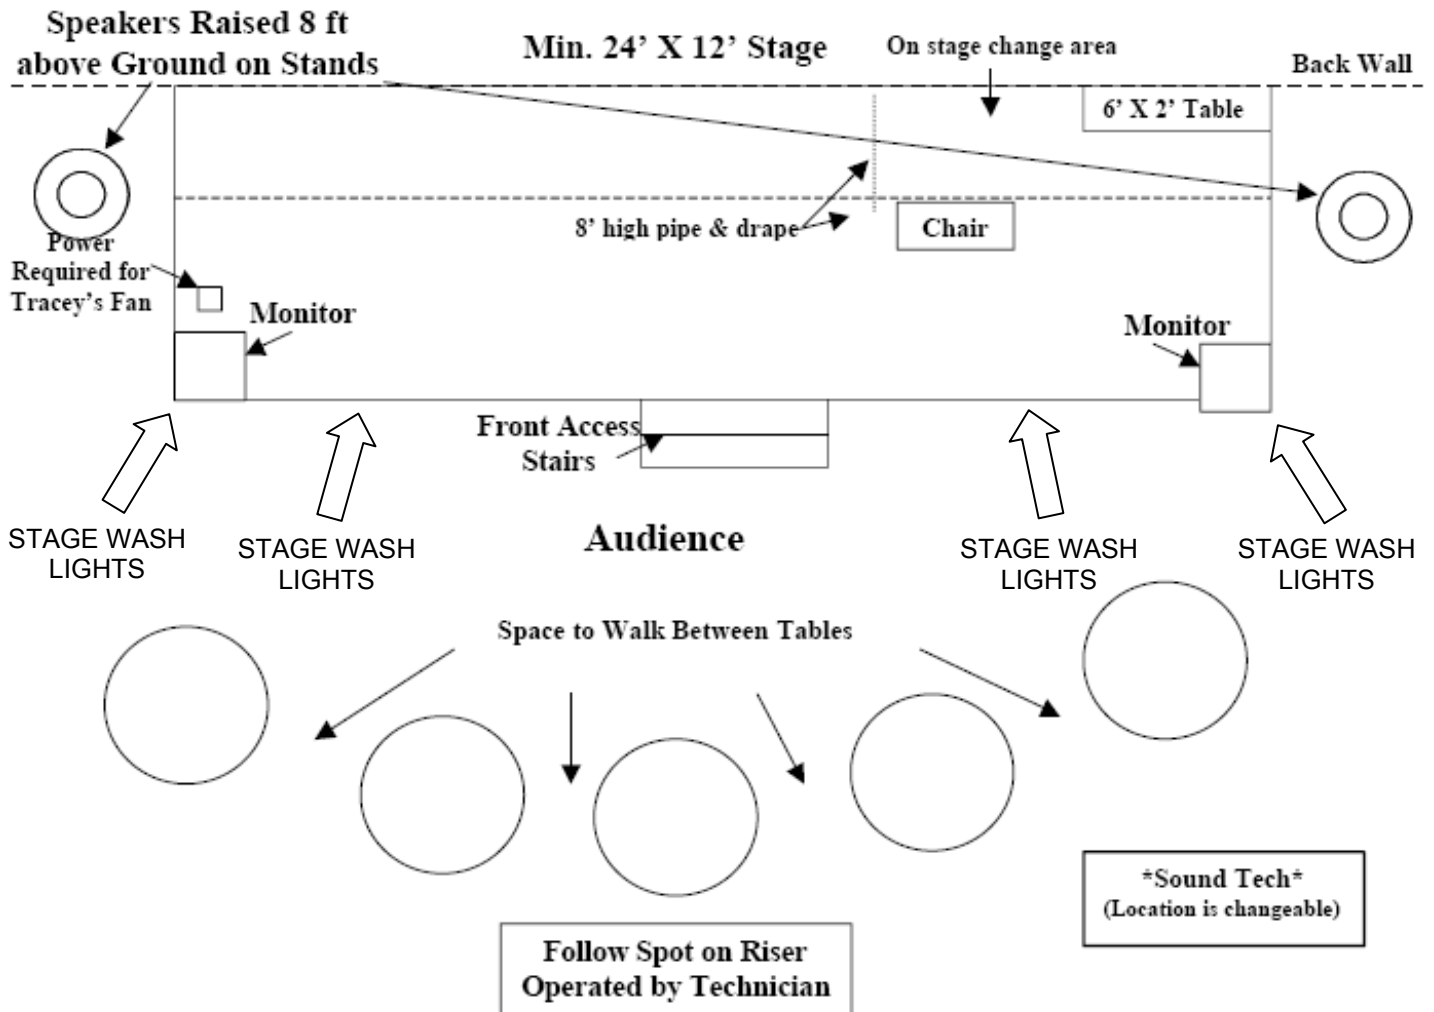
Speakers Raised 8 ft above Ground on Stands

Min. 24' X 12' Stage

On stage change area

Back Wall

6' X 2' Table

8' high pipe & drape

Chair

Power Required for Tracey's Fan

Monitor

Monitor

Front Access Stairs

STAGE WASH LIGHTS

STAGE WASH LIGHTS

Audience

STAGE WASH LIGHTS

STAGE WASH LIGHTS

Space to Walk Between Tables

*Sound Tech*
(Location is changeable)

Follow Spot on Riser
Operated by Technician